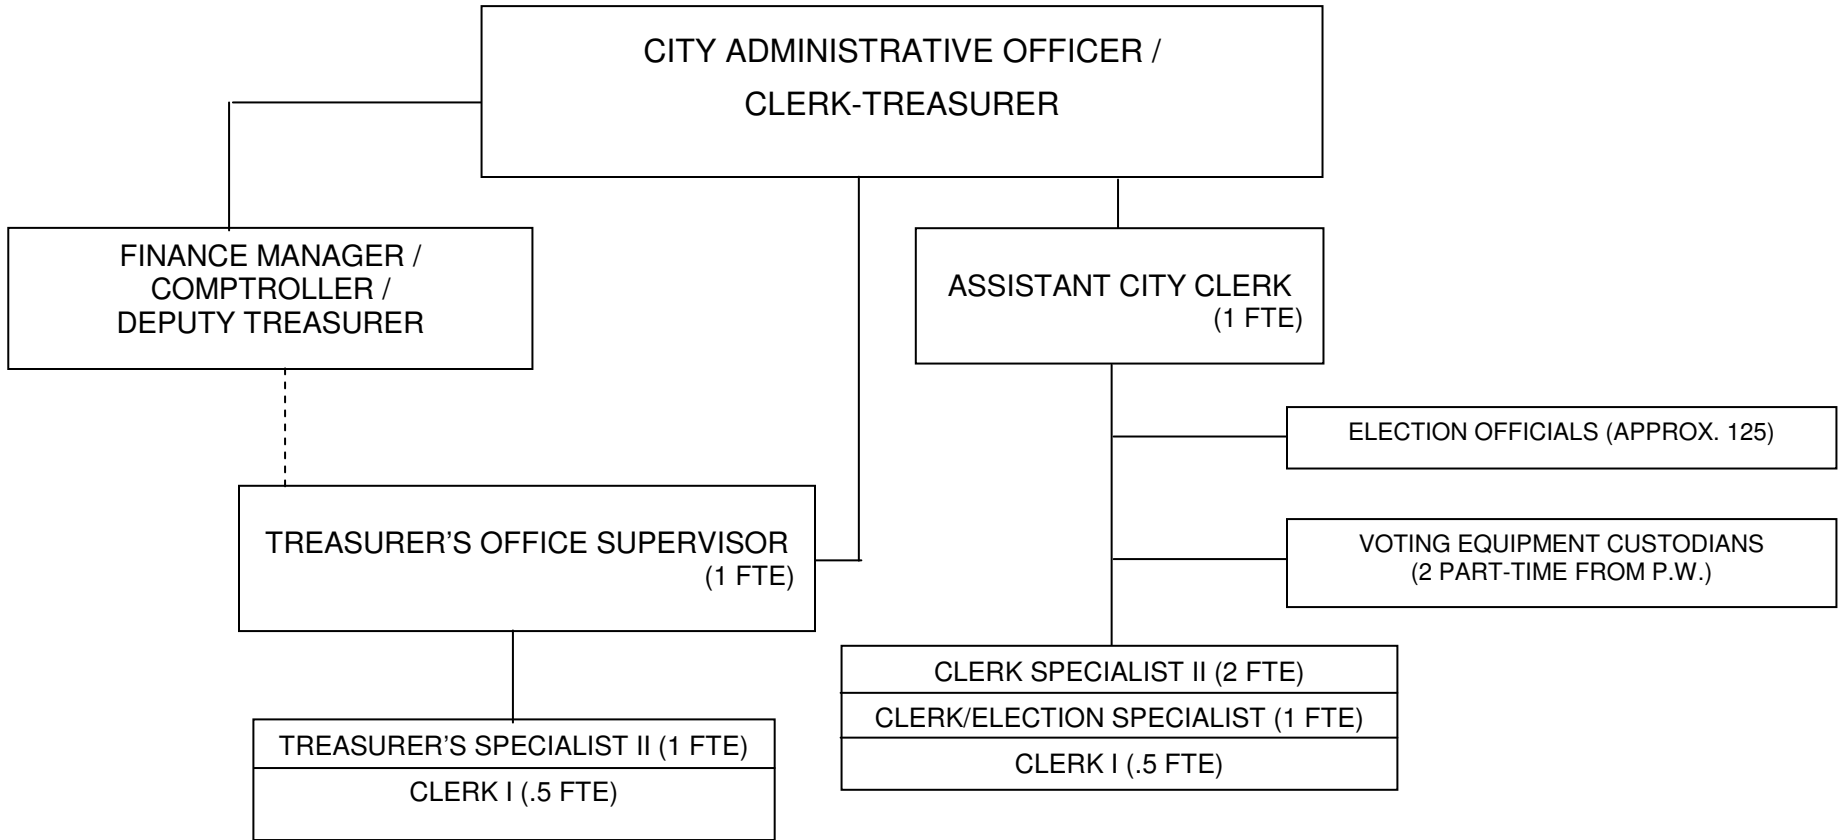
CITY ADMINISTRATIVE OFFICER / CLERK-TREASURER

FINANCE MANAGER / COMPTROLLER / DEPUTY TREASURER

ASSISTANT CITY CLERK (1 FTE)

ELECTION OFFICIALS (APPROX. 125)

VOTING EQUIPMENT CUSTODIANS (2 PART-TIME FROM P.W.)

TREASURER'S OFFICE SUPERVISOR (1 FTE)

CLERK SPECIALIST II (2 FTE)
CLERK/ELECTION SPECIALIST (1 FTE)
CLERK I (.5 FTE)

TREASURER'S SPECIALIST II (1 FTE)
CLERK I (.5 FTE)